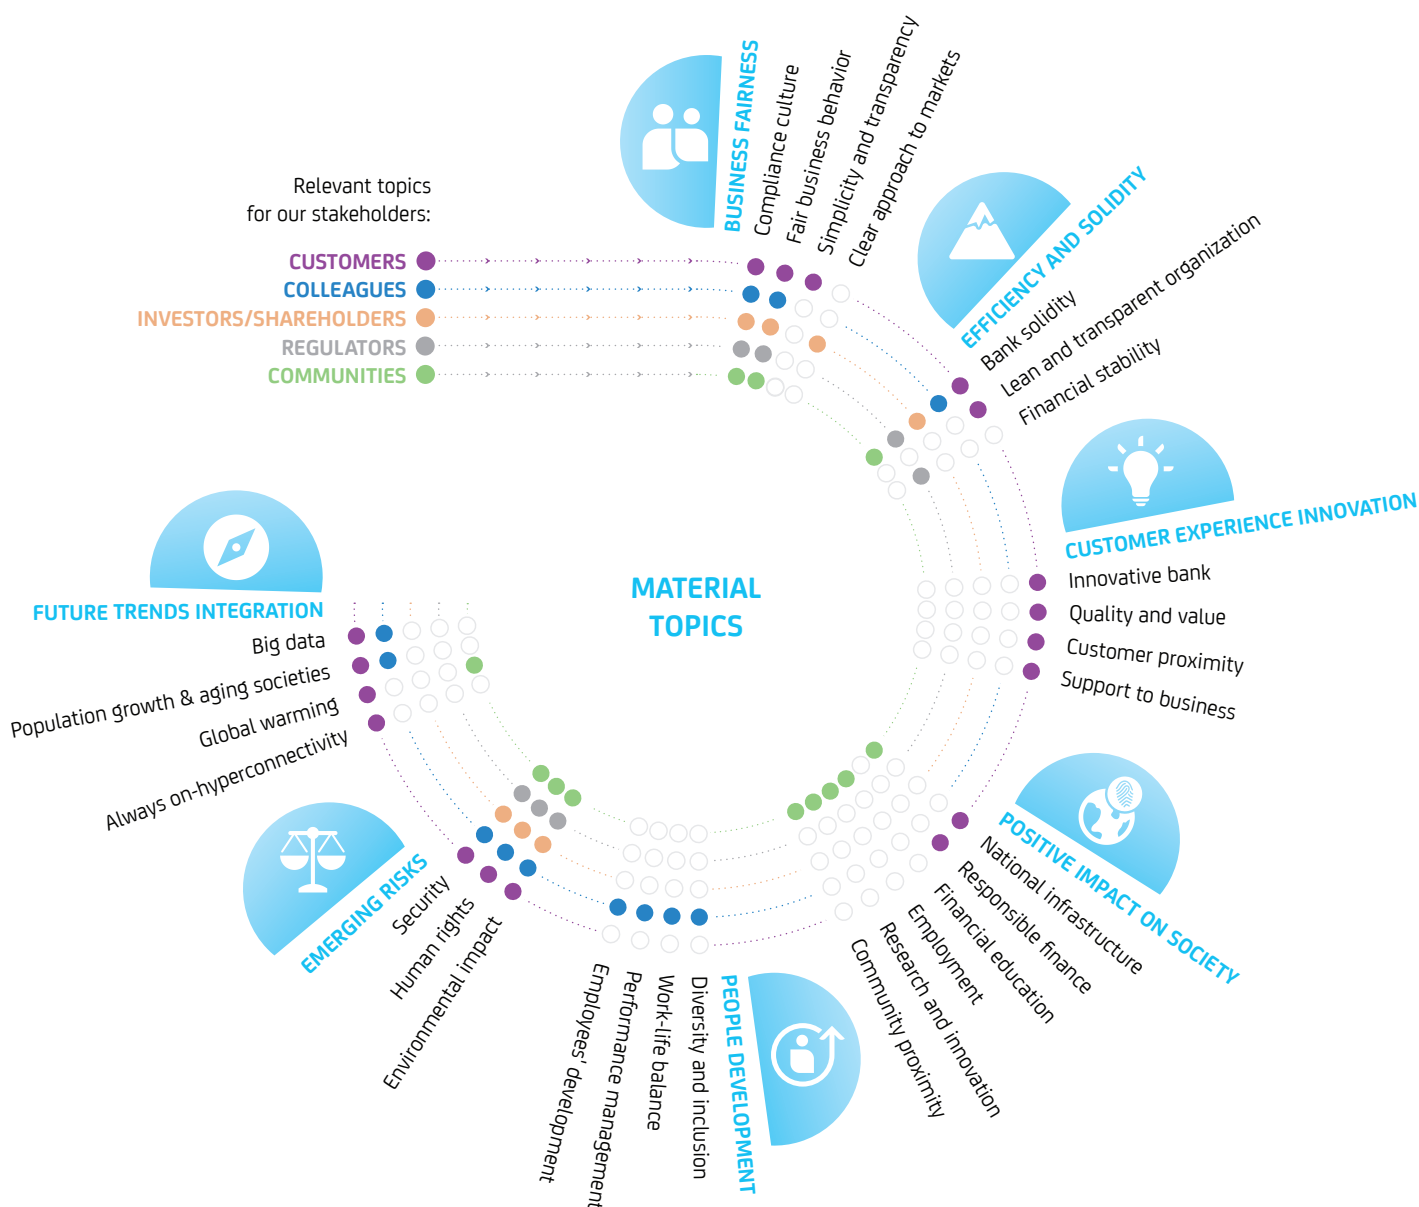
Relevant topics for our stakeholders:

CUSTOMERS
COLLEAGUES
INVESTORS/SHAREHOLDERS
REGULATORS
COMMUNITIES

BUSINESS FAIRNESS
Compliance culture
Fair business behavior
Simplicity and transparency
Clear approach to markets

EFFICIENCY AND SOLIDITY
Bank solidity
Lean and transparent organization
Financial stability

CUSTOMER EXPERIENCE INNOVATION
Innovative bank
Quality and value
Customer proximity
Support to business

POSITIVE IMPACT ON SOCIETY
National infrastructure
Responsible finance
Financial education
Employment
Research and innovation
Community proximity

PEOPLE DEVELOPMENT
Diversity and inclusion
Work-life balance
Performance management
Employees' development

EMERGING RISKS
Security
Human rights
Environmental impact

FUTURE TRENDS INTEGRATION
Big data
Population growth & aging societies
Global warming
Always on-hyperconnectivity

MATERIAL TOPICS